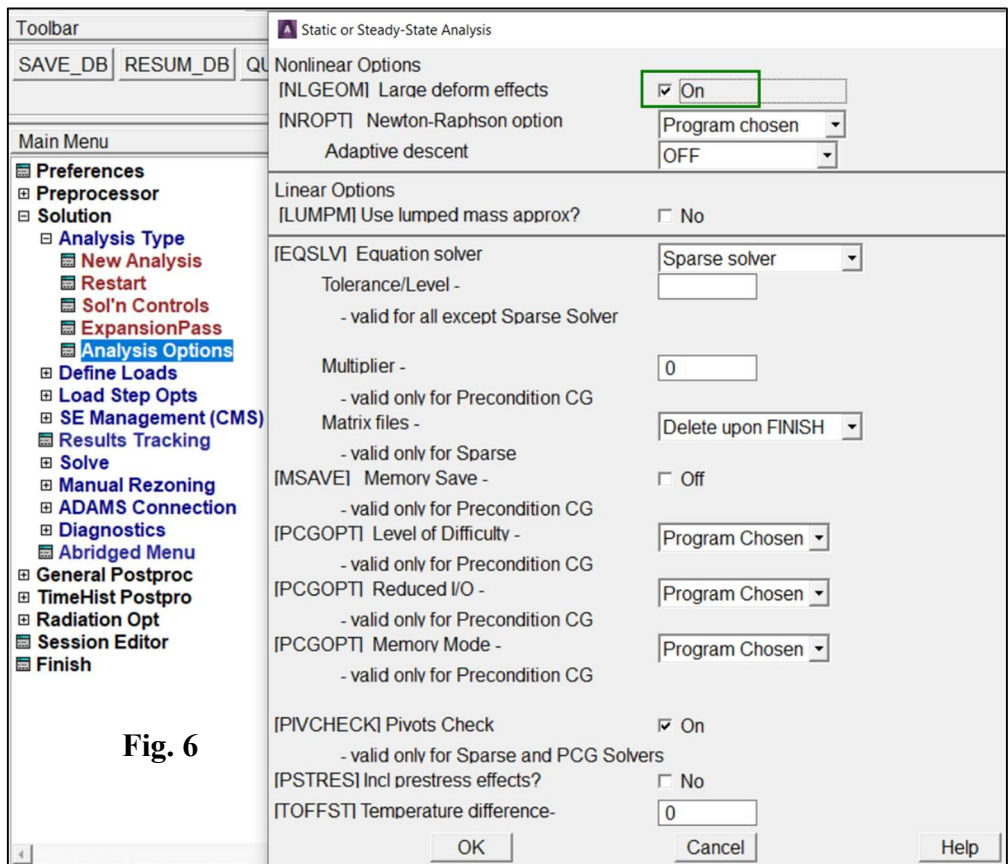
Toolbar

SAVE_DB RESUM_DB QU

Main Menu

Preferences
Preprocessor
Solution
Analysis Type
New Analysis
Restart
Sol'n Controls
ExpansionPass
Analysis Options
Define Loads
Load Step Opts
SE Management (CMS)
Results Tracking
Solve
Manual Rezoning
ADAMS Connection
Diagnostics
Abridged Menu
General Postproc
TimeHist Postpro
Radiation Opt
Session Editor
Finish

Fig. 6

Static or Steady-State Analysis

Nonlinear Options
[NLGEOM] Large deform effects ☑ On
[NROPT] Newton-Raphson option Program chosen
Adaptive descent OFF

Linear Options
[LUMPM] Use lumped mass approx? ☐ No

[EQSLV] Equation solver Sparse solver
Tolerance/Level -
- valid for all except Sparse Solver

Multiplier - 0
- valid only for Precondition CG
Matrix files - Delete upon FINISH
- valid only for Sparse
[MSAVE] Memory Save - ☐ Off
- valid only for Precondition CG
[PCGOPT] Level of Difficulty - Program Chosen
- valid only for Precondition CG
[PCGOPT] Reduced I/O - Program Chosen
- valid only for Precondition CG
[PCGOPT] Memory Mode - Program Chosen
- valid only for Precondition CG

[PIVCHECK] Pivots Check ☑ On
- valid only for Sparse and PCG Solvers
[PSTRES] Incl prestress effects? ☐ No
[TOFFST] Temperature difference- 0

OK Cancel Help